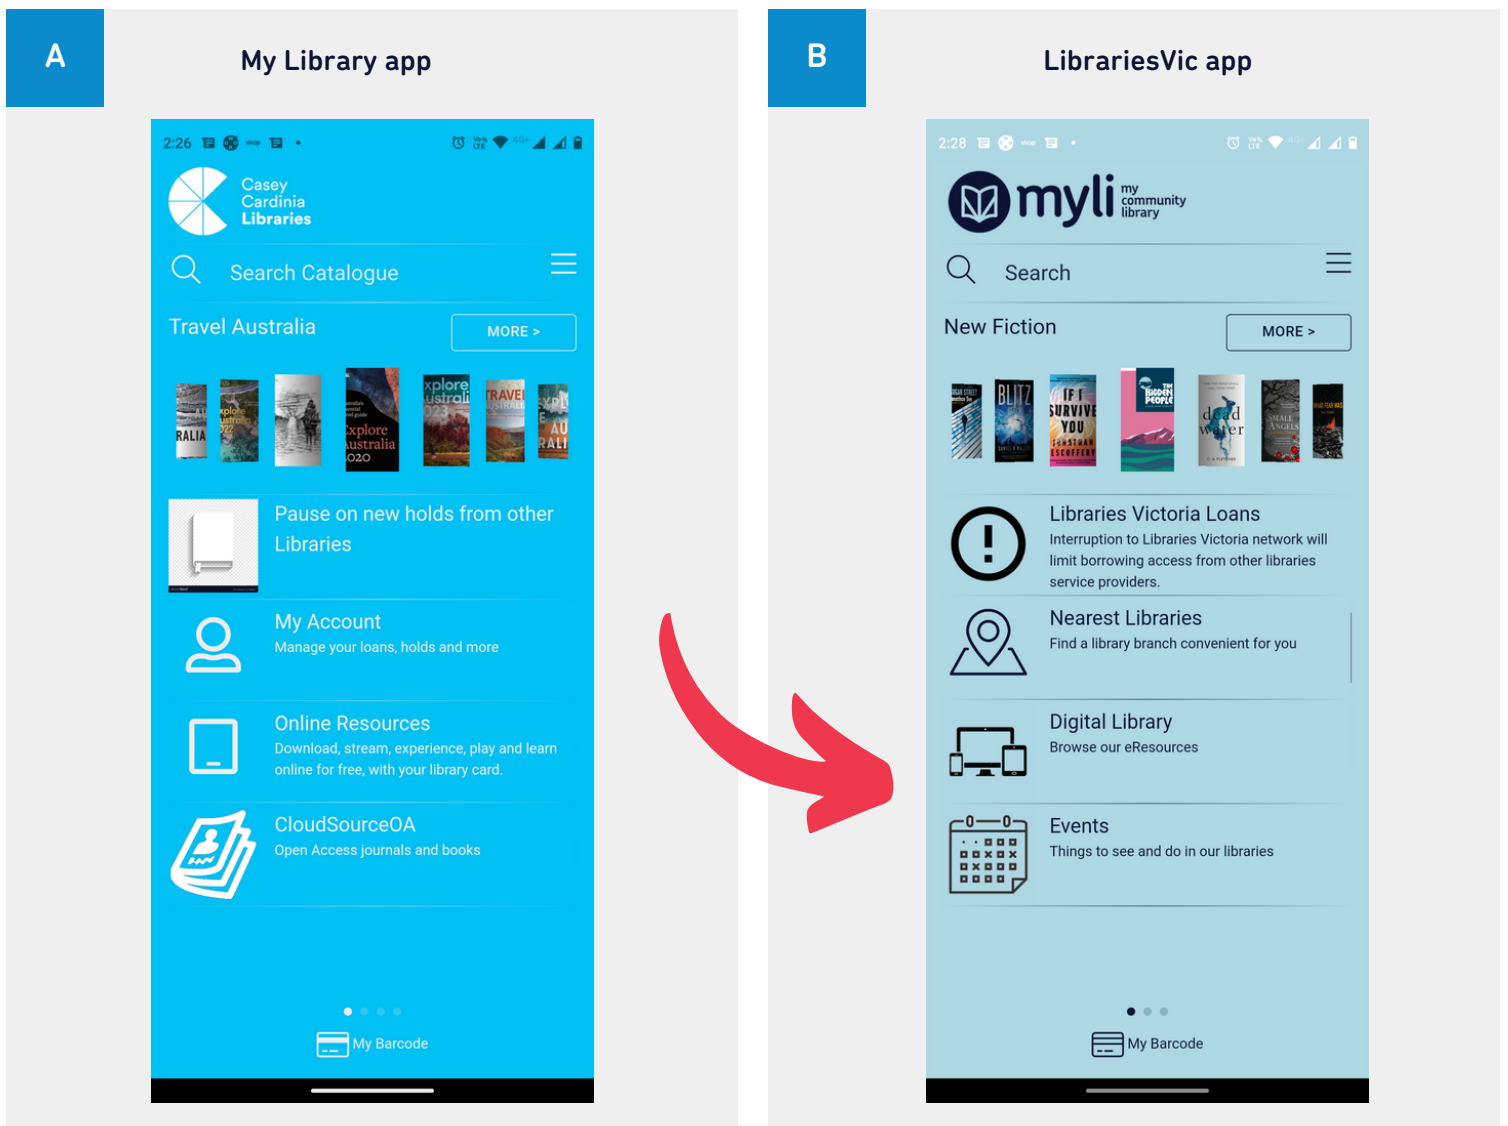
A

My Library app

2:26

Casey Cardinia Libraries

Search Catalogue

Travel Australia

MORE >

Pause on new holds from other Libraries

My Account
Manage your loans, holds and more

Online Resources
Download, stream, experience, play and learn online for free, with your library card.

CloudSourceOA
Open Access journals and books

My Barcode

B

LibrariesVic app

2:28

myli my community library

Search

New Fiction

MORE >

Libraries Victoria Loans
Interruption to Libraries Victoria network will limit borrowing access from other libraries service providers.

Nearest Libraries
Find a library branch convenient for you

Digital Library
Browse our eResources

Events
Things to see and do in our libraries

My Barcode